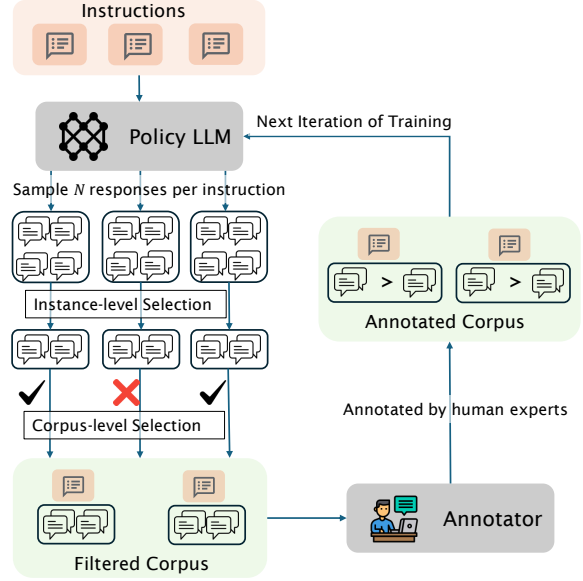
Instructions

Policy LLM

Next Iteration of Training

Sample $N$ responses per instruction

Instance-level Selection

>

>

Annotated Corpus

Corpus-level Selection

Annotated by human experts

Annotator

Filtered Corpus